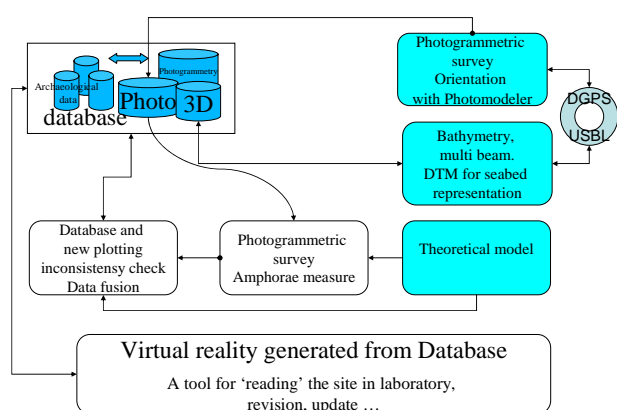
Archaeological data

Photogrammetry

Photo

3D

database

Photogrammetric survey Orientation with Photomodeler

DGPS

USBL

Bathymetry, multi beam. DTM for seabed representation

Database and new plotting inconsistensy check Data fusion

Photogrammetric survey Amphorae measure

Theoretical model

Virtual reality generated from Database

A tool for 'reading' the site in laboratory, revision, update …